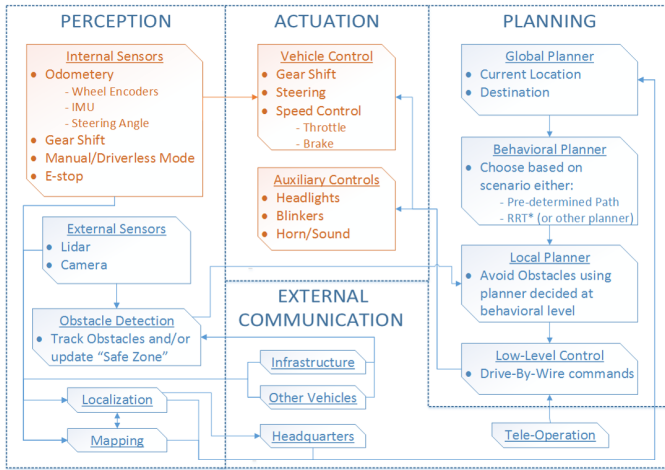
PERCEPTION

Internal Sensors
- Odometery
  - Wheel Encoders
  - IMU
  - Steering Angle
- Gear Shift
- Manual/Driverless Mode
- E-stop

External Sensors
- Lidar
- Camera

Obstacle Detection
- Track Obstacles and/or update "Safe Zone"

Localization

Mapping

ACTUATION

Vehicle Control
- Gear Shift
- Steering
- Speed Control
  - Throttle
  - Brake

Auxiliary Controls
- Headlights
- Blinkers
- Horn/Sound

EXTERNAL COMMUNICATION

Infrastructure

Other Vehicles

Headquarters

PLANNING

Global Planner
- Current Location
- Destination

Behavioral Planner
- Choose based on scenario either:
  - Pre-determined Path
  - RRT* (or other planner)

Local Planner
- Avoid Obstacles using planner decided at behavioral level

Low-Level Control
- Drive-By-Wire commands

Tele-Operation